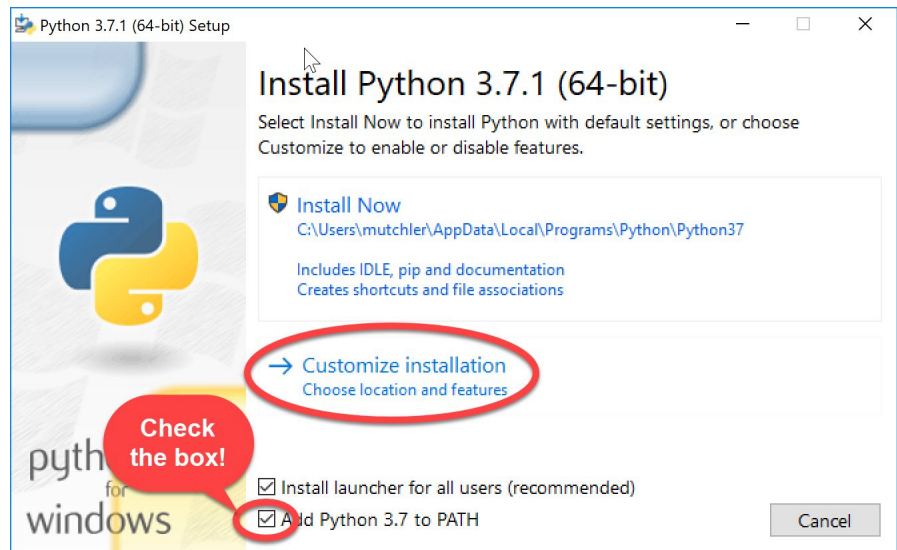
Python 3.7.1 (64-bit) Setup

Install Python 3.7.1 (64-bit)

Select Install Now to install Python with default settings, or choose Customize to enable or disable features.

Install Now
C:\Users\mutchler\AppData\Local\Programs\Python\Python37

Includes IDLE, pip and documentation
Creates shortcuts and file associations

→ Customize installation
Choose location and features

Check the box!

pyth
for
windows

Install launcher for all users (recommended)

Add Python 3.7 to PATH

Cancel